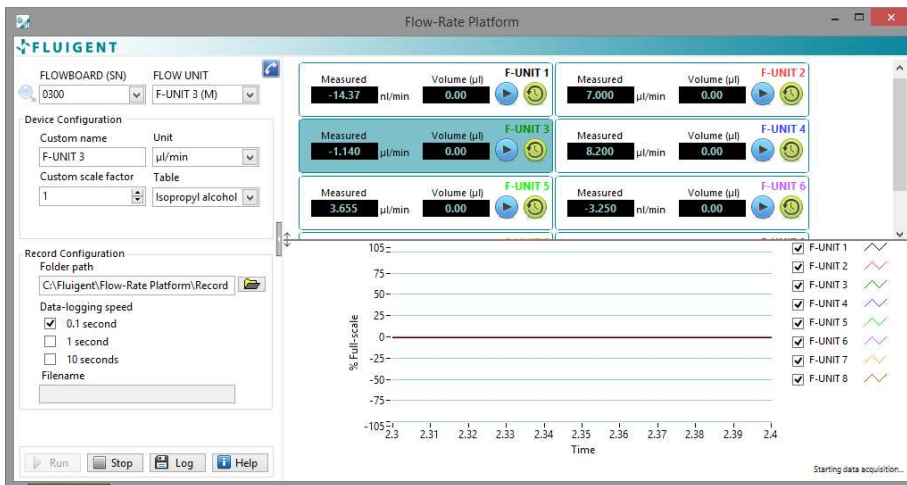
Flow-Rate Platform

FLUIGENT

FLOWBOARD (SN)
0300
FLOW UNIT
F-UNIT 3 (M)

Device Configuration
Custom name
F-UNIT 3
Unit
µl/min
Custom scale factor
1
Table
Isopropyl alcohol

Record Configuration
Folder path
C:\Fluigent\Flow-Rate Platform\Record
Data-logging speed
0.1 second
1 second
10 seconds
Filename

Run
Stop
Log
Help

| Measured | Volume (µl) | F-UNIT 1 |
|---|---|---|
| -14.37 nl/min | 0.00 | |

| Measured | Volume (µl) | F-UNIT 2 |
|---|---|---|
| 7.000 µl/min | 0.00 | |

| Measured | Volume (µl) | F-UNIT 3 |
|---|---|---|
| -1.140 µl/min | 0.00 | |

| Measured | Volume (µl) | F-UNIT 4 |
|---|---|---|
| 8.200 µl/min | 0.00 | |

| Measured | Volume (µl) | F-UNIT 5 |
|---|---|---|
| 3.655 µl/min | 0.00 | |

| Measured | Volume (µl) | F-UNIT 6 |
|---|---|---|
| -3.250 nl/min | 0.00 | |

105
75
50
25
0
-25
-50
-75
-105
% Full-scale
2.3 2.31 2.32 2.33 2.34 2.35 2.36 2.37 2.38 2.39 2.4
Time

F-UNIT 1
F-UNIT 2
F-UNIT 3
F-UNIT 4
F-UNIT 5
F-UNIT 6
F-UNIT 7
F-UNIT 8

Starting data acquisition...